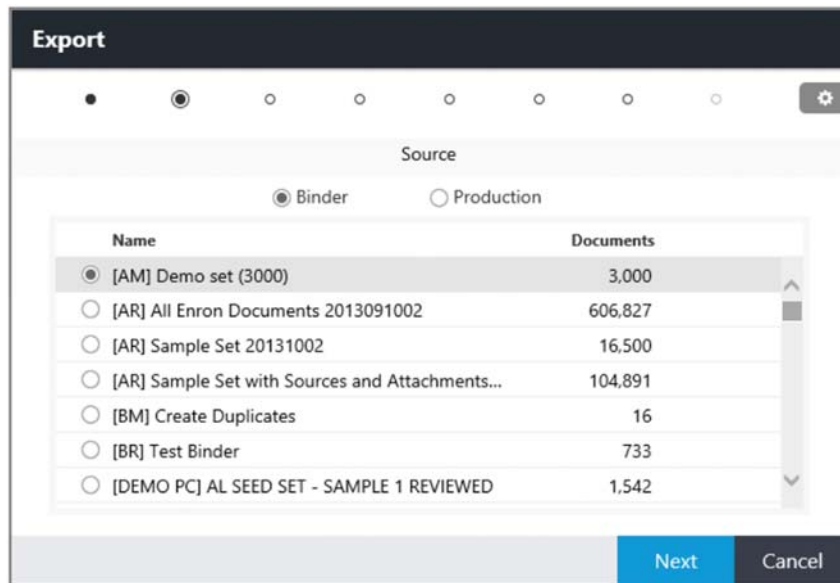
Export

Source

Binder Production

| Name | Documents |
|---|---|
| [AM] Demo set (3000) | 3,000 |
| [AR] All Enron Documents 2013091002 | 606,827 |
| [AR] Sample Set 20131002 | 16,500 |
| [AR] Sample Set with Sources and Attachments... | 104,891 |
| [BM] Create Duplicates | 16 |
| [BR] Test Binder | 733 |
| [DEMO PC] AL SEED SET - SAMPLE 1 REVIEWED | 1,542 |

Next Cancel